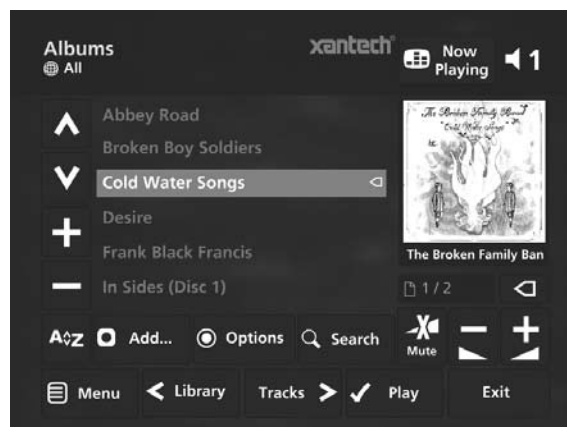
Albums
All

xantech

Now Playing

1

Abbey Road
Broken Boy Soldiers
Cold Water Songs
Desire
Frank Black Francis
In Sides (Disc 1)

The Broken Family Band
Cold Water Songs

The Broken Family Ban

1 / 2

A↕Z Add... Options Search Mute

Menu Library Tracks Play Exit